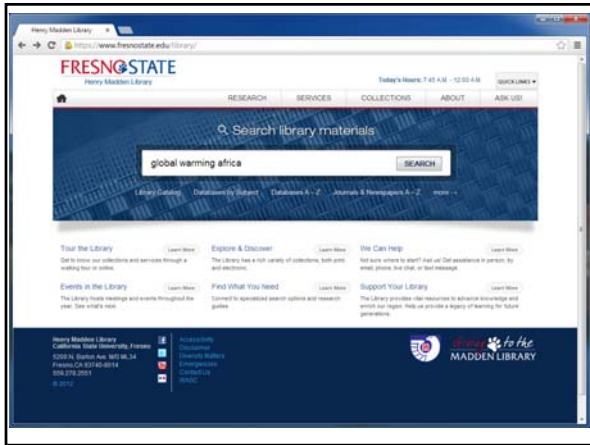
Henry Madden Library

https://www.fresnostate.edu/library/

FRESNO STATE
Henry Madden Library

Today's Hours: 7:45 A.M. - 12:00 A.M.

QUICK LINKS

RESEARCH SERVICES COLLECTIONS ABOUT ASK US!

Search library materials

global warming africa

SEARCH

Library Catalog Databases by Subject Databases A – Z Journals & Newspapers A – Z more →

Tour the Library
Learn More
Get to know our collections and services through a walking tour or online.

Explore & Discover
Learn More
The Library has a rich variety of collections, both print and electronic.

We Can Help
Learn More
Not sure where to start? Ask us! Get assistance in person, by email, phone, live chat, or text message.

Events in the Library
Learn More
The Library hosts meetings and events throughout the year. See what's new.

Find What You Need
Learn More
Connect to specialized search options and research guides.

Support Your Library
Learn More
The Library provides vital resources to advance knowledge and enrich our region. Help us provide a legacy of learning for future generations.

Henry Madden Library
California State University, Fresno
5200 N. Barton Ave. MS ML34
Fresno, CA 93740-8014
559.278.2551
© 2012

Accessibility
Disclaimer
Diversity Matters
Emergencies
Contact Us
WASC

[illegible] to the
MADDEN LIBRARY